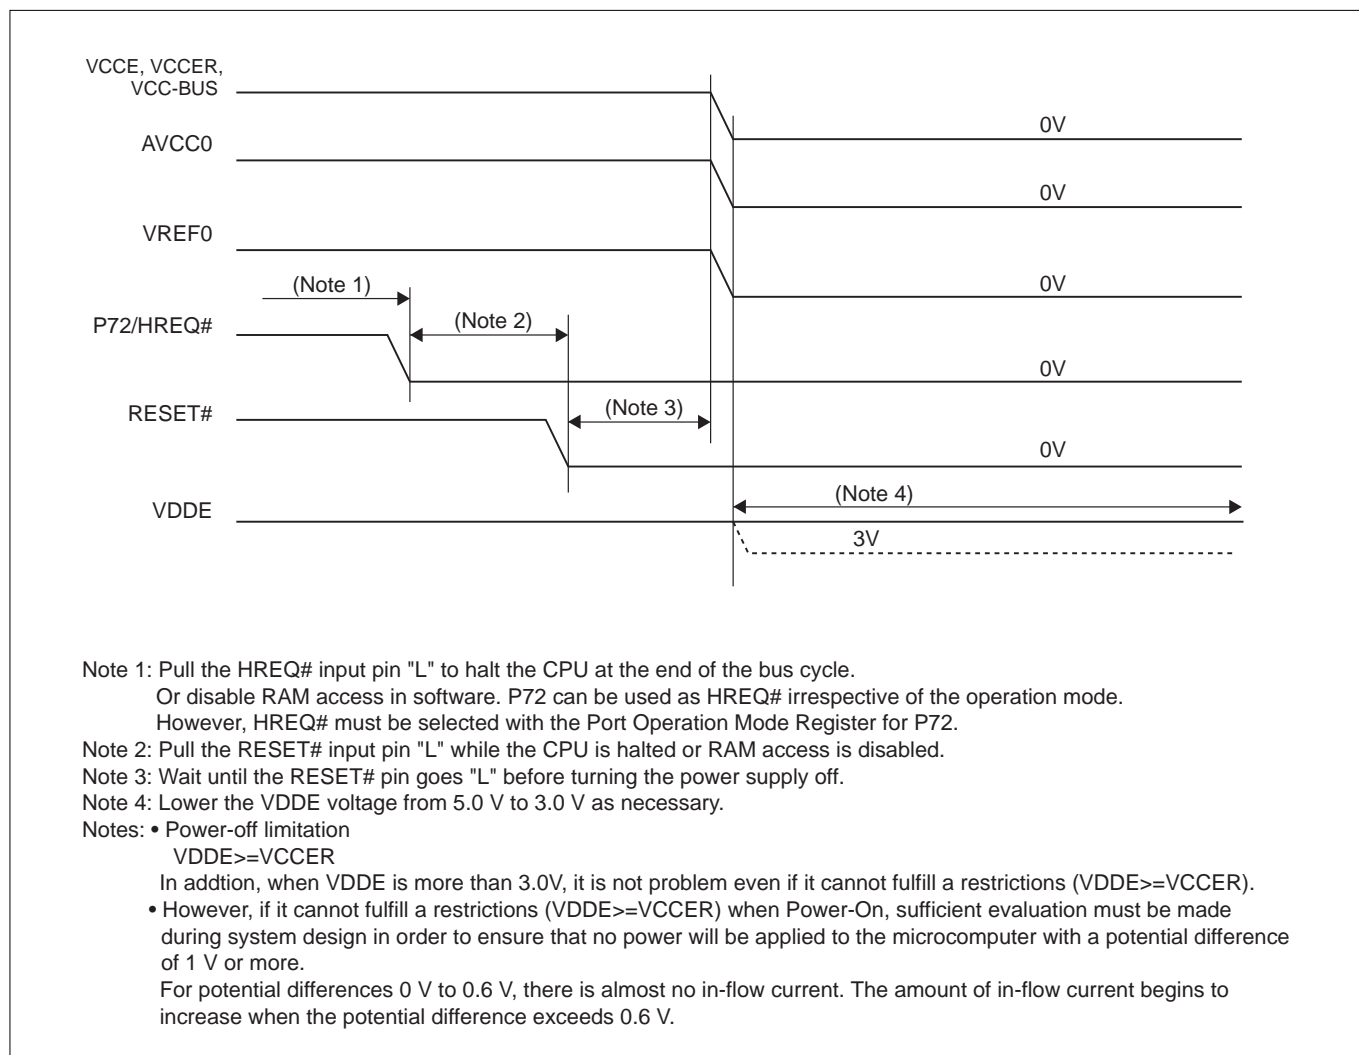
VCCE, VCCER, VCC-BUS

0V

AVCC0

0V

VREF0

(Note 1)

0V

P72/HREQ#

(Note 2)

0V

RESET#

(Note 3)

0V

VDDE

(Note 4)

3V

Note 1: Pull the HREQ# input pin "L" to halt the CPU at the end of the bus cycle.
Or disable RAM access in software. P72 can be used as HREQ# irrespective of the operation mode.
However, HREQ# must be selected with the Port Operation Mode Register for P72.
Note 2: Pull the RESET# input pin "L" while the CPU is halted or RAM access is disabled.
Note 3: Wait until the RESET# pin goes "L" before turning the power supply off.
Note 4: Lower the VDDE voltage from 5.0 V to 3.0 V as necessary.
Notes: • Power-off limitation
VDDE>=VCCER
In addtion, when VDDE is more than 3.0V, it is not problem even if it cannot fulfill a restrictions (VDDE>=VCCER).
• However, if it cannot fulfill a restrictions (VDDE>=VCCER) when Power-On, sufficient evaluation must be made during system design in order to ensure that no power will be applied to the microcomputer with a potential difference of 1 V or more.
For potential differences 0 V to 0.6 V, there is almost no in-flow current. The amount of in-flow current begins to increase when the potential difference exceeds 0.6 V.